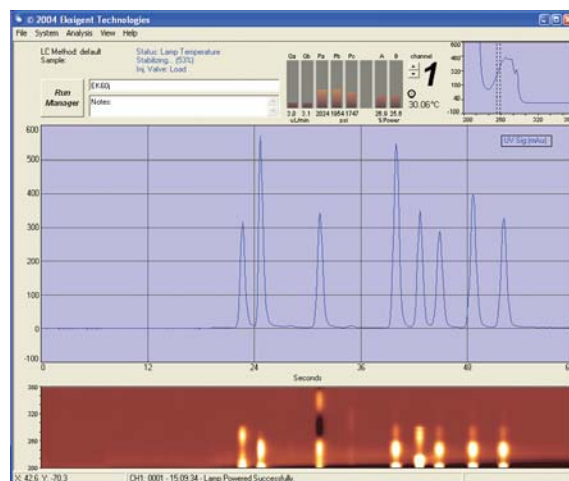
© 2004 Eksigent Technologies
File System Analysis View Help
LC Method: default
Sample:
Status: Lamp Temperature Stabilizing... (53%)
Inj. Valve: Load
Run Manager
EK60
Notes:
Qa Qb Pa Pb Pc A B
3.0 3.1 2024 1954 1747 25.8 25.8
uL/min psi %Power
channel
1
30.06°C
600
320
160
40
-100
200 250 300
600
500
400
300
200
100
0
-100
UV Sig (mAu)
0 12 24 36 48 6
Seconds
360
320
280
200
X: 42.6 Y: -70.3
CH1: 0001 - 15:09:34 - Lamp Powered Successfully